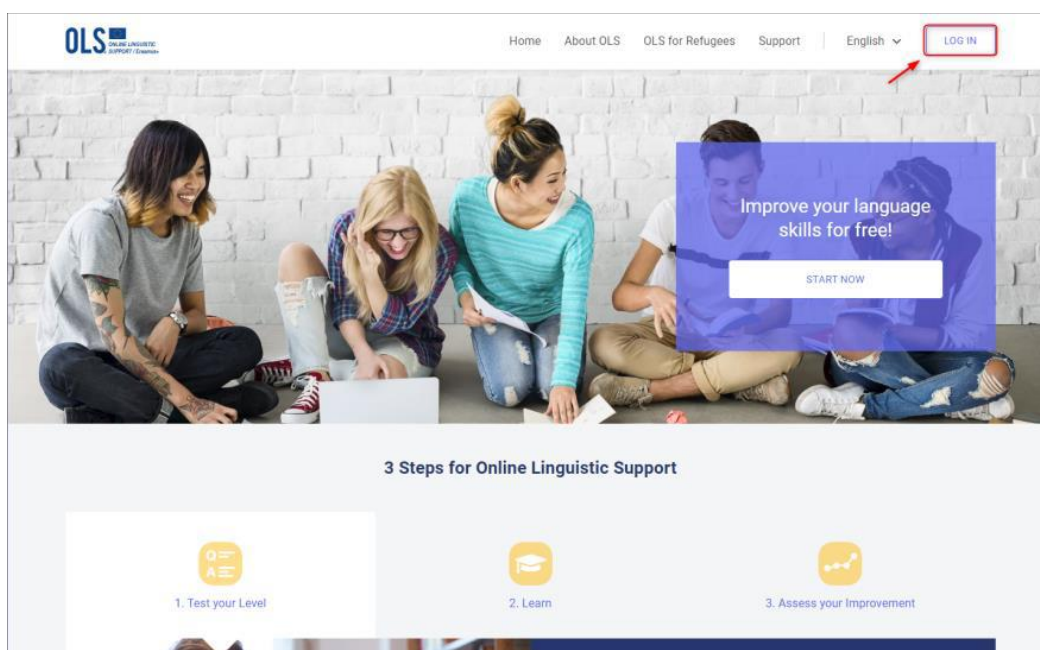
OLS ONLINE LINGUISTIC SUPPORT | Erasmus+

Home About OLS OLS for Refugees Support English LOG IN

Improve your language skills for free!

START NOW

3 Steps for Online Linguistic Support

Q
A

1. Test your Level

2. Learn

3. Assess your Improvement